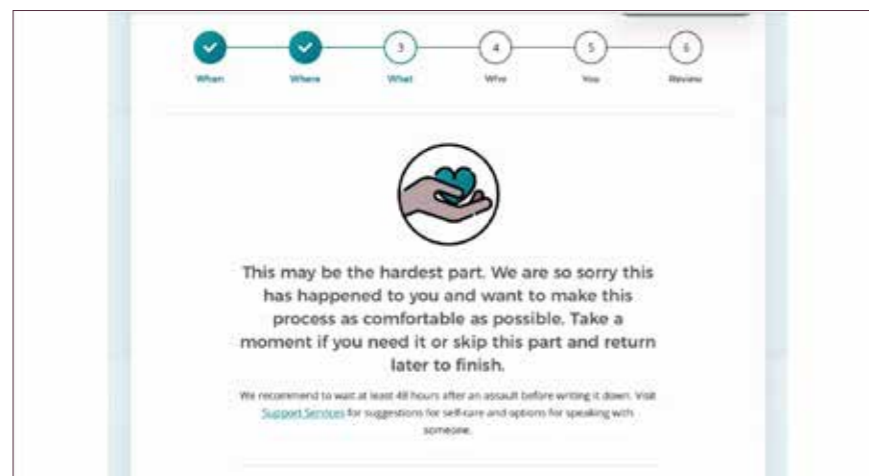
When Where 3 What 4 Who 5 You 6 Review

This may be the hardest part. We are so sorry this has happened to you and want to make this process as comfortable as possible. Take a moment if you need it or skip this part and return later to finish.

We recommend to wait at least 48 hours after an assault before writing it down. Visit Support Services for suggestions for self-care and options for speaking with someone.